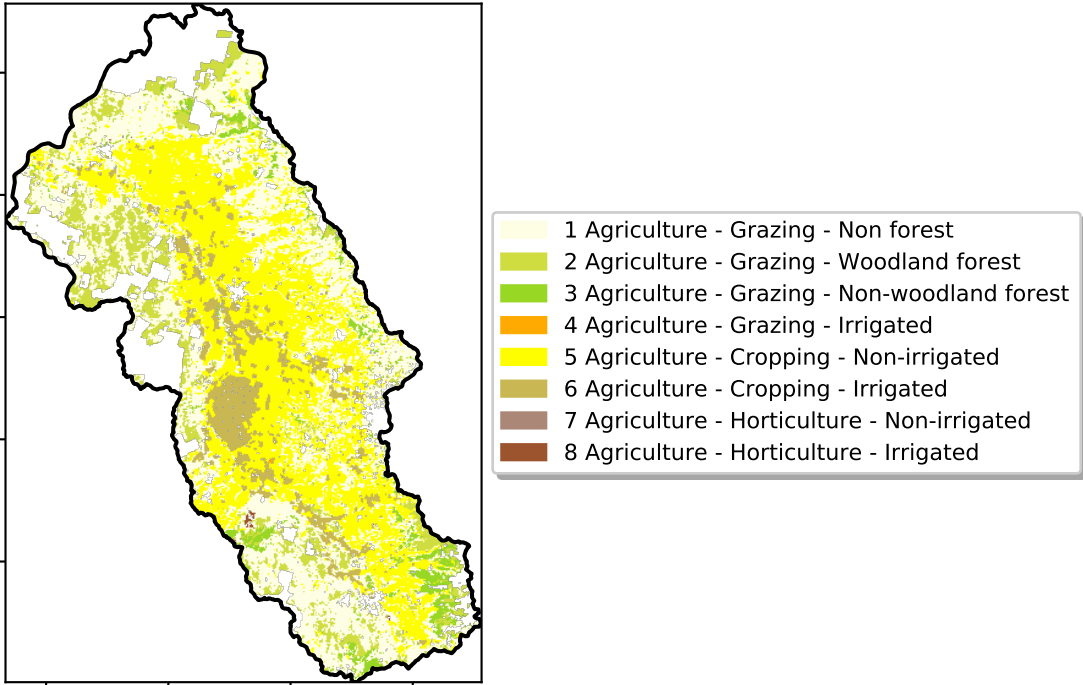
1 Agriculture - Grazing - Non forest
2 Agriculture - Grazing - Woodland forest
3 Agriculture - Grazing - Non-woodland forest
4 Agriculture - Grazing - Irrigated
5 Agriculture - Cropping - Non-irrigated
6 Agriculture - Cropping - Irrigated
7 Agriculture - Horticulture - Non-irrigated
8 Agriculture - Horticulture - Irrigated